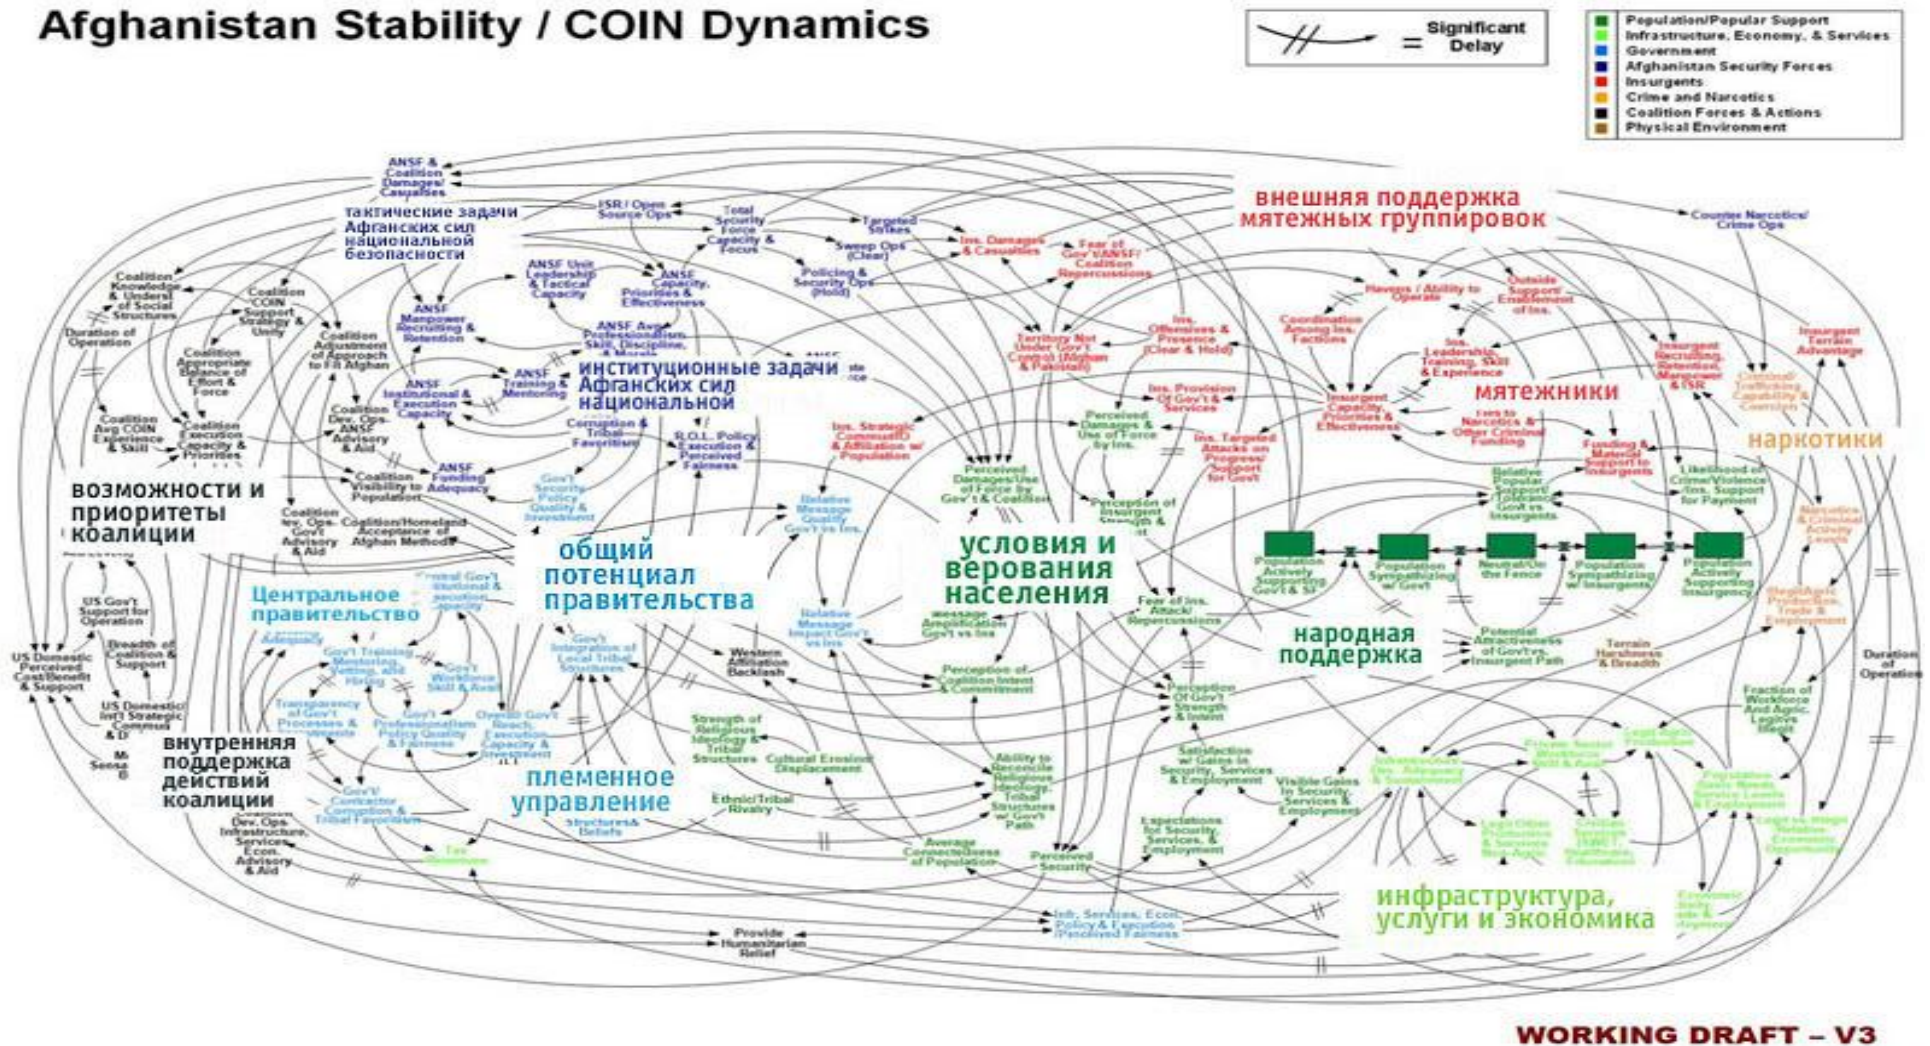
Afghanistan Stability / COIN Dynamics

= Significant Delay

Population/Popular Support
Infrastructure, Economy, & Services
Government
Afghanistan Security Forces
Insurgents
Crime and Narcotics
Coalition Forces & Actions
Physical Environment

ANSF & Coalition Damages/ Casualties

тактические задачи Афганских сил национальной безопасности

ISR / Open Source Ops

Total Security Force Capacity & Focus

Targeted Strikes

Sweep Ops (Clear)

Policing & Security Ops (Hold)

Ins. Damages & Casualties

Fear of Gov't/ANSF/ Coalition Repercussions

внешняя поддержка мятежных группировок

Counter Narcotics/ Crime Ops

Coalition Knowledge & Underst of Social Structures

Coalition COIN Support Strategy & Unity

Duration of Operation

Coalition Appropriate Balance of Effort & Force

Coalition Adjustment of Approach to Fit Afghan

ANSF Unit Leadership & Tactical Capacity

ANSF Capacity, Priorities & Effectiveness

ANSF Manpower Recruiting & Retention

ANSF Avg Professionalism, Skill, Discipline, & Morale

институционные задачи Афганских сил национальной

ANSF Training & Mentoring

ANSF Institutional & Execution Capacity

Coalition Avg COIN Experience & Skill

Coalition Execution Capacity & Priorities

Coalition Dev. Ops ANSF Advisory & Aid

Corruption & Tribal Favoritism

R.O.L. Policy Execution & Perceived Fairness

ANSF Funding Adequacy

Coalition Visibility to Population

возможности и приоритеты коалиции

Coalition Dev. Ops. Gov't Advisory & Aid

Coalition/Homeland Acceptance of Afghan Methods

Gov't Security Policy Quality & Investment

Havens / Ability to Operate

Outside Support/ Enablement of Ins.

Coordination Among Ins. Factions

Territory Not Under Gov't Control (Afghan & Pakistan)

Ins. Offensives & Presence (Clear & Hold)

Ins. Leadership, Training, Skill & Experience

Insurgent Recruiting, Retention, Manpower & TSR

Insurgent Terrain Advantage

Criminal/ Trafficking Capability & Coercion

мятежники

Ins. Provision Of Gov't & Services

Insurgent Capacity, Priorities & Effectiveness

Ties to Narcotics & Other Criminal Funding

Funding & Material Support to Insurgents

наркотики

Ins. Strategic Comms/IO & Affiliation w/ Population

Perceived Damages & Use of Force by Ins.

Ins. Targeted Attacks on Progress/ Support for Gov't

Perceived Damages/Use of Force by Gov't & Coalition

Perception of Insurgent Strength &

Relative Popular Support/ Tolerance Gov't vs. Insurgents

Likelihood of Crime/Violence /Ins. Support for Payment

Narcotics & Criminal Activity Levels

Relative Message Quality Gov't vs Ins.

общий потенциал правительства

условия и верования населения

Population Actively Supporting Gov't & SF

Population Sympathizing w/ Gov't

Neutral/On the Fence

Population Sympathizing w/ Insurgents

Population Actively Supporting Insurgency

Центральное правительство

Central Gov't Institutional & Execution Capacity

Relative Message Impact Gov't vs Ins

Message Amplification Gov't vs Ins

Fear of Ins. Attack/ Repercussions

народная поддержка

Potential Attractiveness of Gov't vs. Insurgent Path

Terrain Harshness & Breadth

Illegal Agric. Production, Trade & Employment

US Gov't Support for Operation

Breadth of Coalition & Support

US Domestic Perceived Cost/Benefit & Support

US Domestic Int'l Strategic Commun & D

Gov't Training Mentoring Recruiting, Hiring

Gov't Workforce Skill & Avail

Gov't Integration of Local Tribal Structures

Western Affiliation Backlash

Perception of Coalition Intent & Commitment

Perception Of Gov't Strength & Intent

Duration of Operation

Fraction of Workforce And Agric. Legit vs Illegal

внутренняя поддержка действий коалиции

Transparency of Gov't Processes & Procedures

Gov't Professionalism Policy Quality & Fairness

Overall Gov't Reach, Execution, Capacity & Investment

Strength of Religious Ideology & Tribal Structures

Cultural Erosion/ Displacement

Ability to Reconcile Religious Ideology, Tribal Structures w/ Gov't Path

Satisfaction w/ Gains in Security, Services & Employment

Visible Gains in Security, Services & Employment

Infrastructure Dev. Adequacy & Sustainment

Private Sector Workforce Skill & Avail

Legit Agric. Production

Population Basic Needs Service Levels & Employment

Gov't/ Contractor Corruption & Tribal Favoritism

племенное управление

Ethnic/Tribal Rivalry

Structures & Beliefs

Coalition Dev. Ops. Infrastructure, Services, Econ. Advisory & Aid

Tax Revenue

Average Connectedness of Population

Perceived Security

Expectations for Security, Services & Employment

Legit Urban Production & Services Bus. Activ.

Civilian Services (WSC) Healthcare Education

Legit vs. Illegal Relative Economic Opportunity

инфраструктура, услуги и экономика

Economic Activity & Employment

Infr. Services, Econ. Policy & Execution /Perceived Fairness

Provide Humanitarian Relief

WORKING DRAFT – V3